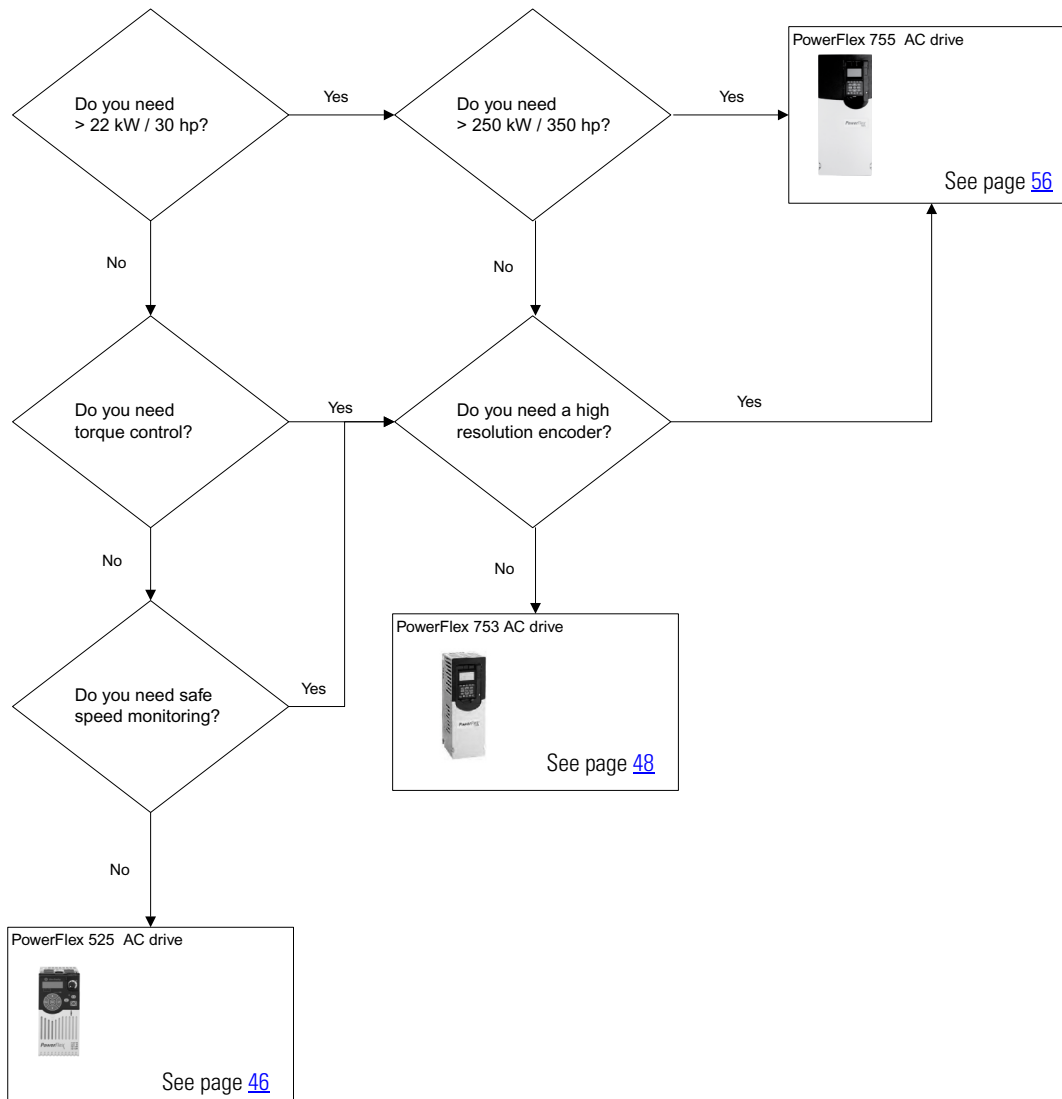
Do you need > 22 kW / 30 hp?

Yes

Do you need > 250 kW / 350 hp?

Yes

PowerFlex 755 AC drive

See page 56

No

No

Do you need torque control?

Yes

Do you need a high resolution encoder?

Yes

No

No

PowerFlex 753 AC drive

See page 48

Do you need safe speed monitoring?

Yes

No

PowerFlex 525 AC drive

See page 46